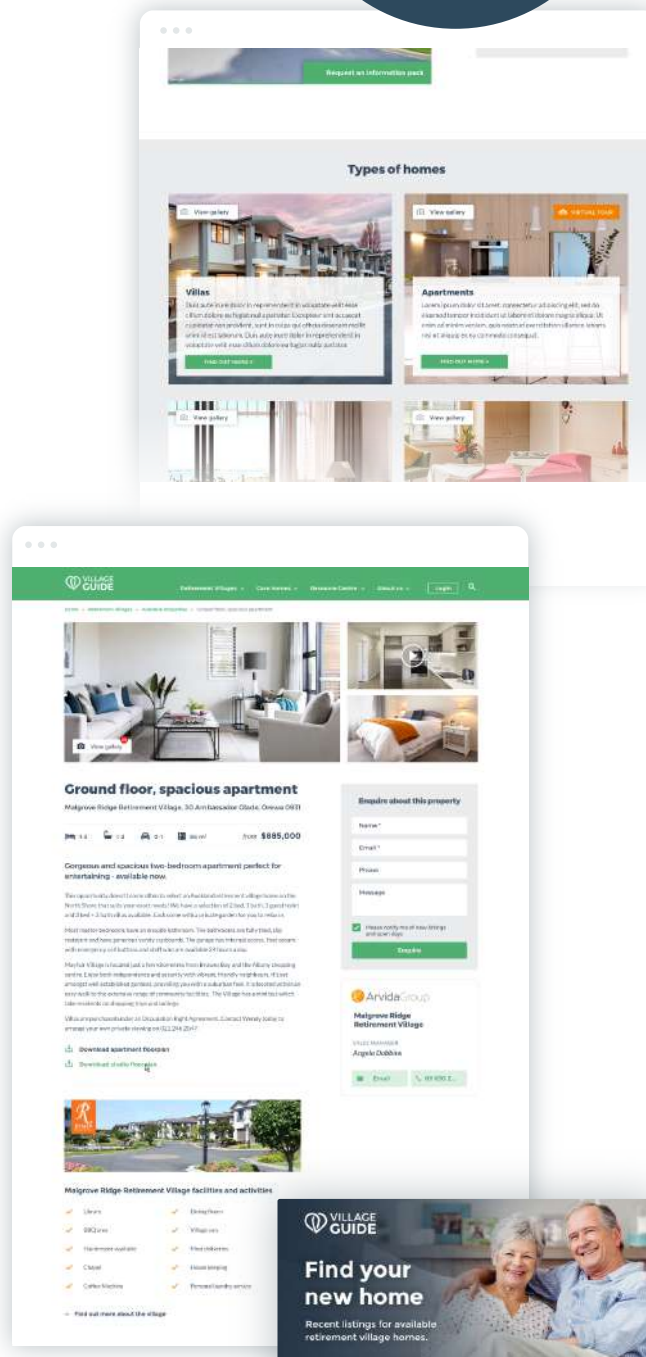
Request an information pack

Types of homes

View gallery

Villas

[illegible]

FIND OUT MORE »

View gallery

VIRTUAL TOUR

Apartments

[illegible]

FIND OUT MORE »

View gallery

View gallery

VILLAGE GUIDE

Retirement Villages ⌄ Care homes ⌄ Resource Centre ⌄ About us ⌄ Login

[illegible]

View gallery

Ground floor, spacious apartment

Malgrove Ridge Retirement Village, 30 Ambassador Glade, Orewa 0931

from $885,000

Gorgeous and spacious two-bedroom apartment perfect for entertaining - available now.

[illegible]

Download apartment floorplan

Download studio floorplan

Enquire about this property

Name*

Email*

Phone

Message

Please notify me of new listings and open days

Enquire

ArvidaGroup

Malgrove Ridge Retirement Village

VILLAGE MANAGER

Angela Dobbins

Email

Malgrove Ridge Retirement Village facilities and activities

Library

BBQ area

Hairdresser available

Chapel

Coffee Machine

Dining Room

Village van

Pets welcome

Indoor bowling

Personal laundry service

Find out more about the village

VILLAGE GUIDE

Find your new home

Recent listings for available retirement village homes.